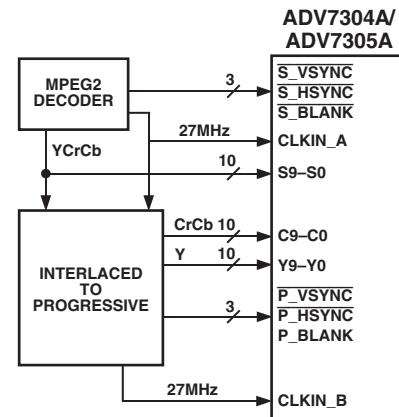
ADV7304A/
ADV7305A

MPEG2
DECODER

3

$\overline{S\_VSYNC}$
$\overline{S\_HSYNC}$
$\overline{S\_BLANK}$

27MHz

CLKIN_A

YCrCb

10

S9–S0

CrCb 10

C9–C0

Y 10

Y9–Y0

INTERLACED
TO
PROGRESSIVE

3

$\overline{P\_VSYNC}$
$\overline{P\_HSYNC}$
P_BLANK

27MHz

CLKIN_B